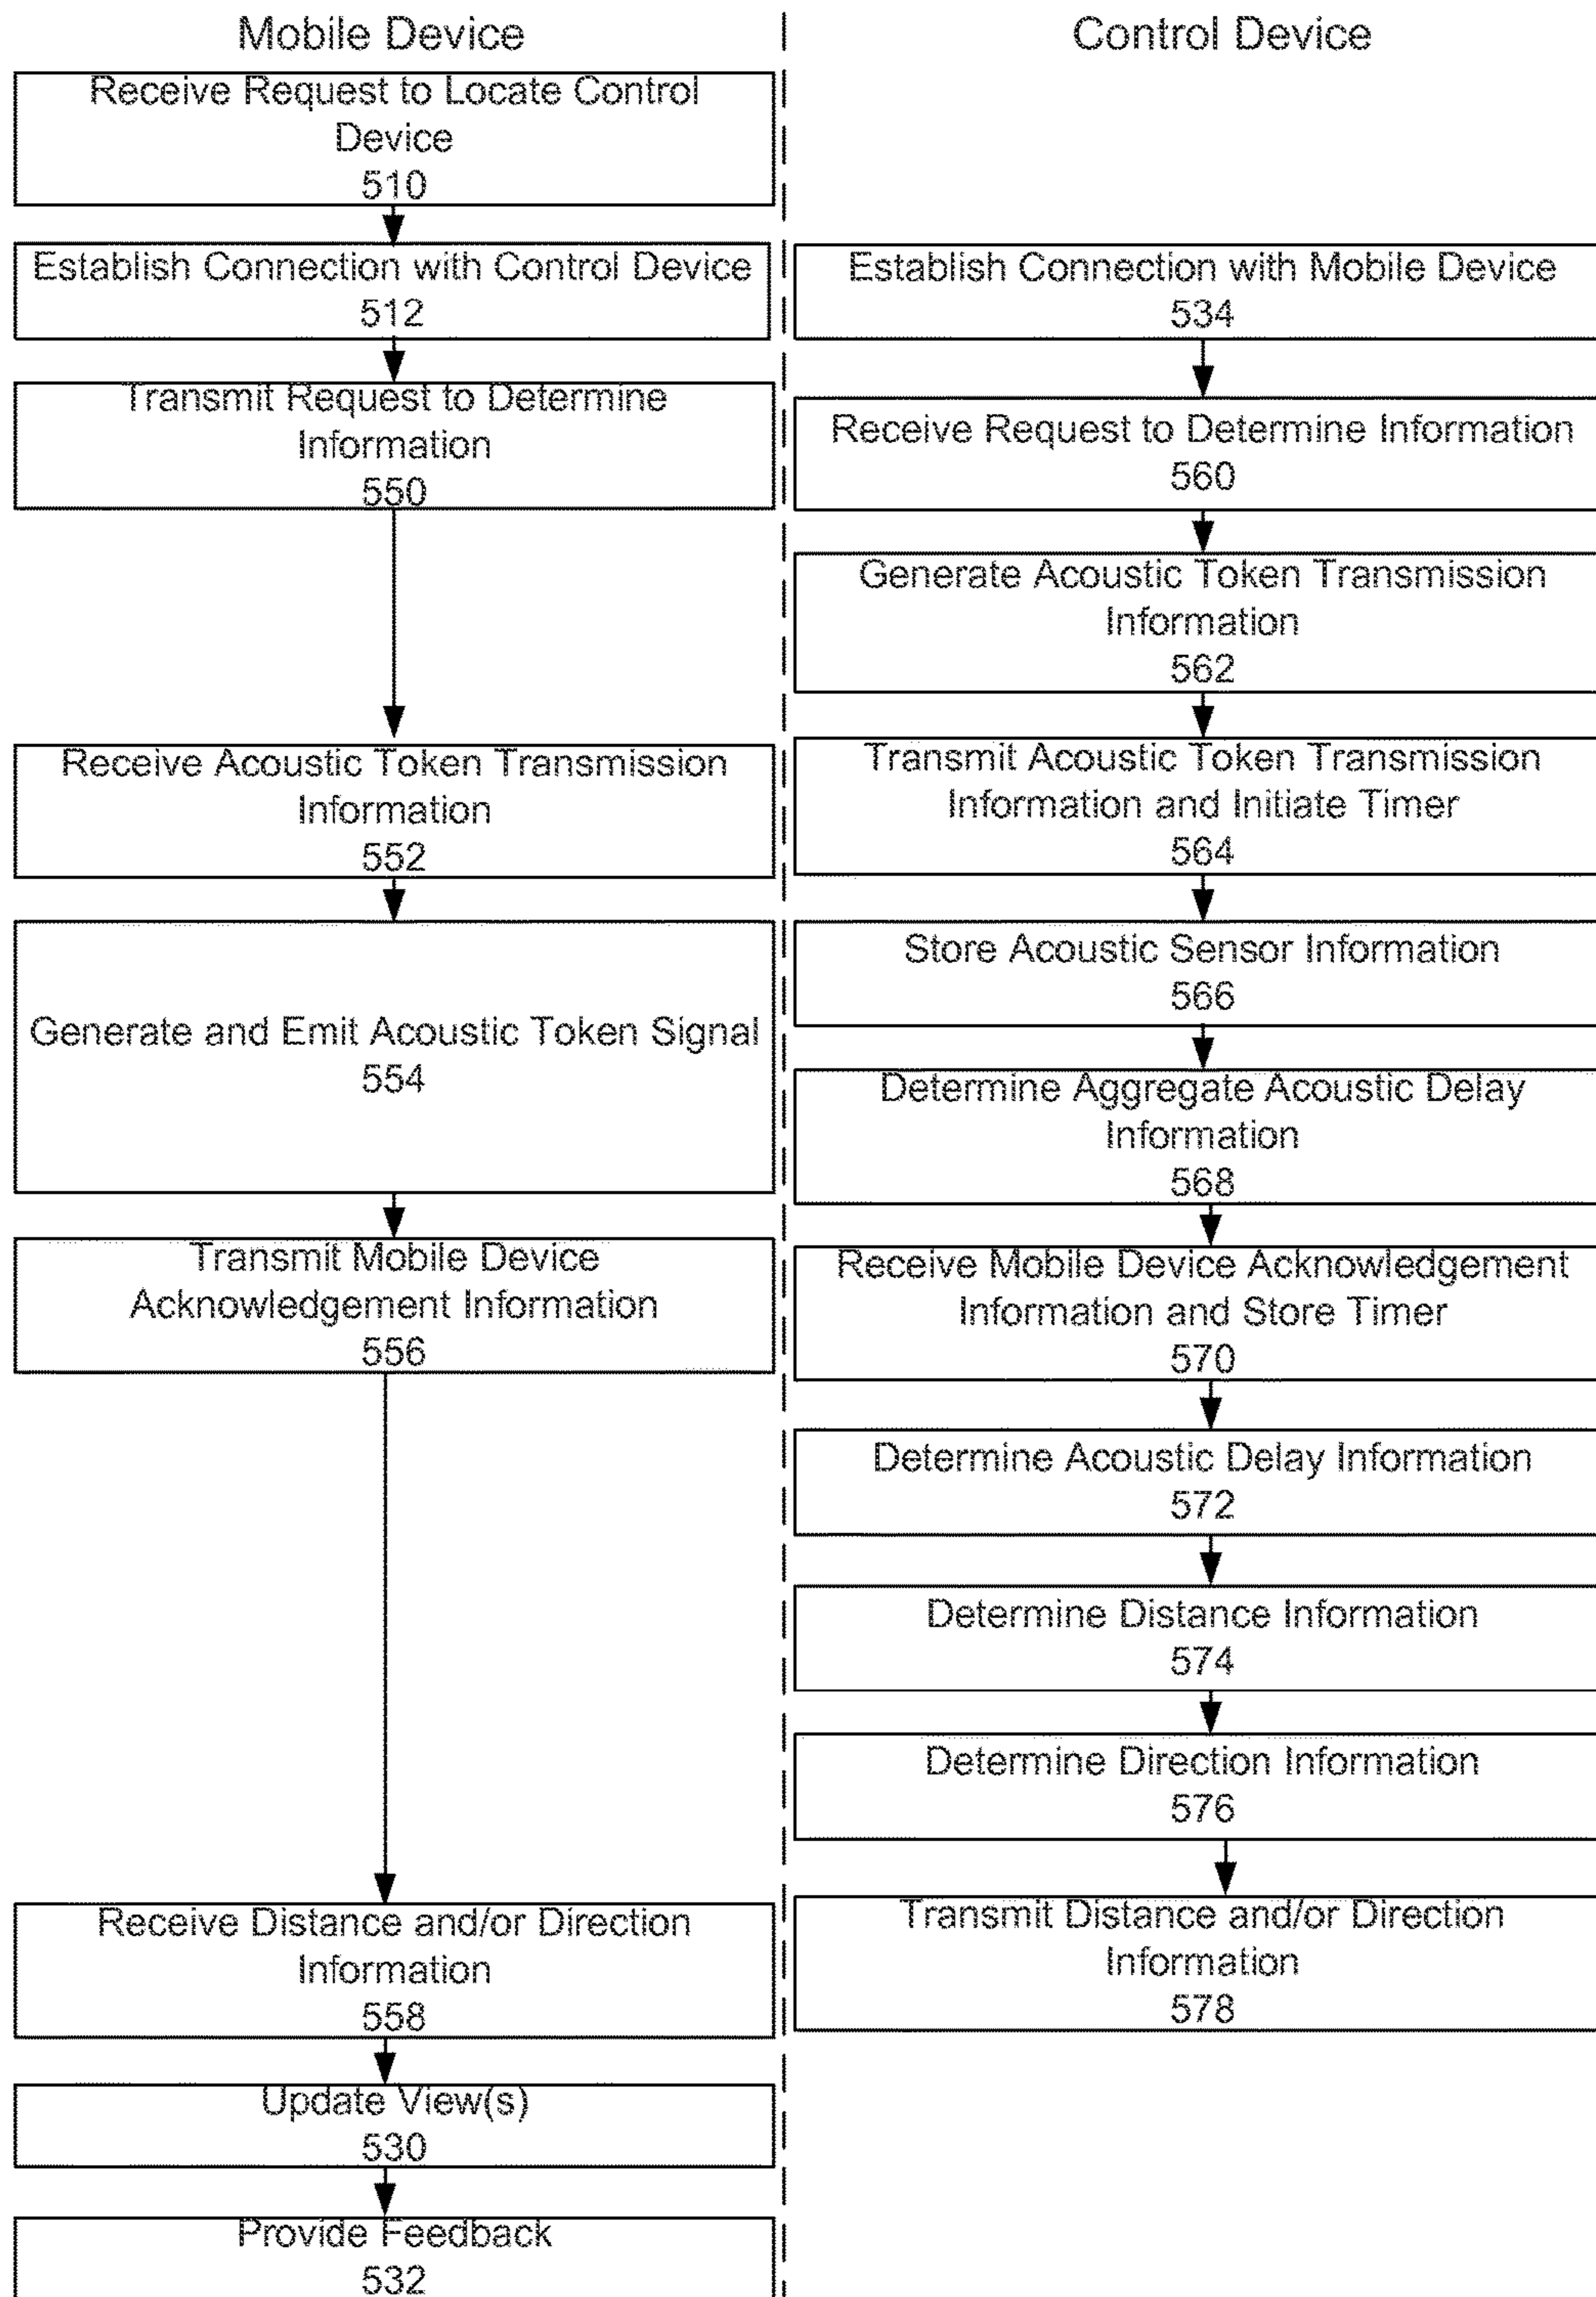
Mobile Device

Control Device

Receive Request to Locate Control Device
510

Establish Connection with Control Device
512

Transmit Request to Determine Information
550

Receive Acoustic Token Transmission Information
552

Generate and Emit Acoustic Token Signal
554

Transmit Mobile Device Acknowledgement Information
556

Receive Distance and/or Direction Information
558

Update View(s)
530

Provide Feedback
532

Establish Connection with Mobile Device
534

Receive Request to Determine Information
560

Generate Acoustic Token Transmission Information
562

Transmit Acoustic Token Transmission Information and Initiate Timer
564

Store Acoustic Sensor Information
566

Determine Aggregate Acoustic Delay Information
568

Receive Mobile Device Acknowledgement Information and Store Timer
570

Determine Acoustic Delay Information
572

Determine Distance Information
574

Determine Direction Information
576

Transmit Distance and/or Direction Information
578